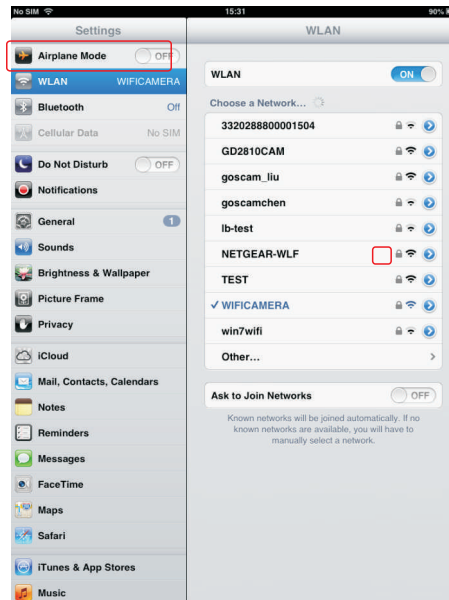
No SIM
15:31
90%

Settings

Airplane Mode OFF
WLAN WIFICAMERA
Bluetooth Off
Cellular Data No SIM
Do Not Disturb OFF
Notifications
General 1
Sounds
Brightness & Wallpaper
Picture Frame
Privacy
iCloud
Mail, Contacts, Calendars
Notes
Reminders
Messages
FaceTime
Maps
Safari
iTunes & App Stores
Music

WLAN

WLAN ON

Choose a Network...
3320288800001504
GD2810CAM
goscam_liu
goscamchen
lb-test
NETGEAR-WLF
TEST
✓ WIFICAMERA
win7wifi
Other...

Ask to Join Networks OFF

Known networks will be joined automatically. If no known networks are available, you will have to manually select a network.